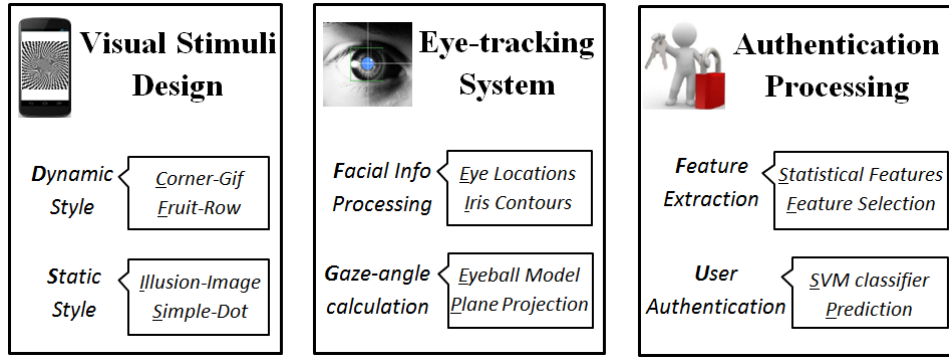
Visual Stimuli Design

Dynamic Style

Corner-Gif
Fruit-Row

Static Style

Illusion-Image
Simple-Dot

Eye-tracking System

Facial Info Processing

Eye Locations
Iris Contours

Gaze-angle calculation

Eyeball Model
Plane Projection

Authentication Processing

Feature Extraction

Statistical Features
Feature Selection

User Authentication

SVM classifier
Prediction